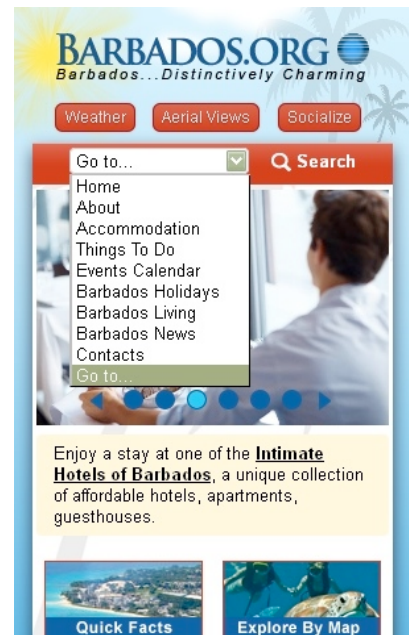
BARBADOS.ORG
Barbados...Distinctively Charming

Weather
Aerial Views
Socialize

Go to...
Search

Home
About
Accommodation
Things To Do
Events Calendar
Barbados Holidays
Barbados Living
Barbados News
Contacts
Go to...

Enjoy a stay at one of the **Intimate Hotels of Barbados**, a unique collection of affordable hotels, apartments, guesthouses.

Quick Facts
Explore By Map